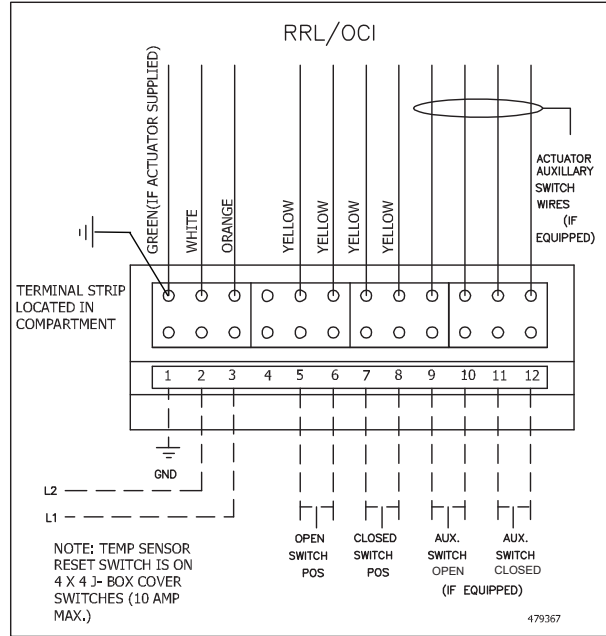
RRL/OCI

GREEN(IF ACTUATOR SUPPLIED)
WHITE
ORANGE
YELLOW
YELLOW
YELLOW
YELLOW

ACTUATOR AUXILLARY SWITCH WIRES (IF EQUIPPED)

TERMINAL STRIP LOCATED IN COMPARTMENT

1 2 3 4 5 6 7 8 9 10 11 12

GND

L2

L1

OPEN SWITCH POS

CLOSED SWITCH POS

AUX. SWITCH OPEN

AUX. SWITCH CLOSED

(IF EQUIPPED)

NOTE: TEMP SENSOR RESET SWITCH IS ON 4 X 4 J- BOX COVER SWITCHES (10 AMP MAX.)

479367